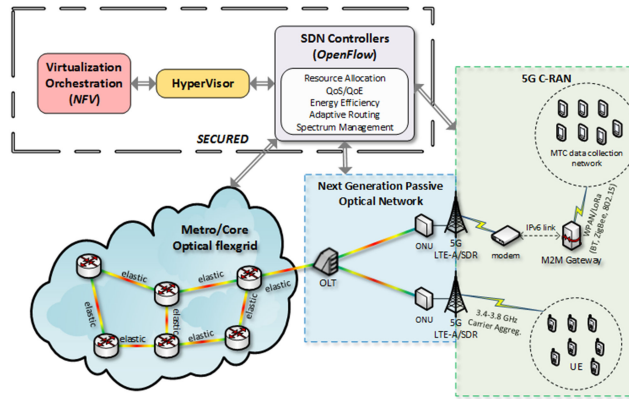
Virtualization Orchestration (NFV)

HyperVisor

SDN Controllers (OpenFlow)

Resource Allocation
QoS/QoE
Energy Efficiency
Adaptive Routing
Spectrum Management

SECURED

5G C-RAN

MTC data collection network

Next Generation Passive Optical Network

Metro/Core Optical flexgrid

elastic
elastic
elastic
elastic
elastic
elastic
elastic
elastic

OLT

ONU

5G LTE-A/SDR

IPv6 link

modem

WPAN/LoRa (BT, ZigBee, 802.15)

M2M Gateway

ONU

5G LTE-A/SDR

3.4-3.8 GHz Carrier Aggreg.

UE